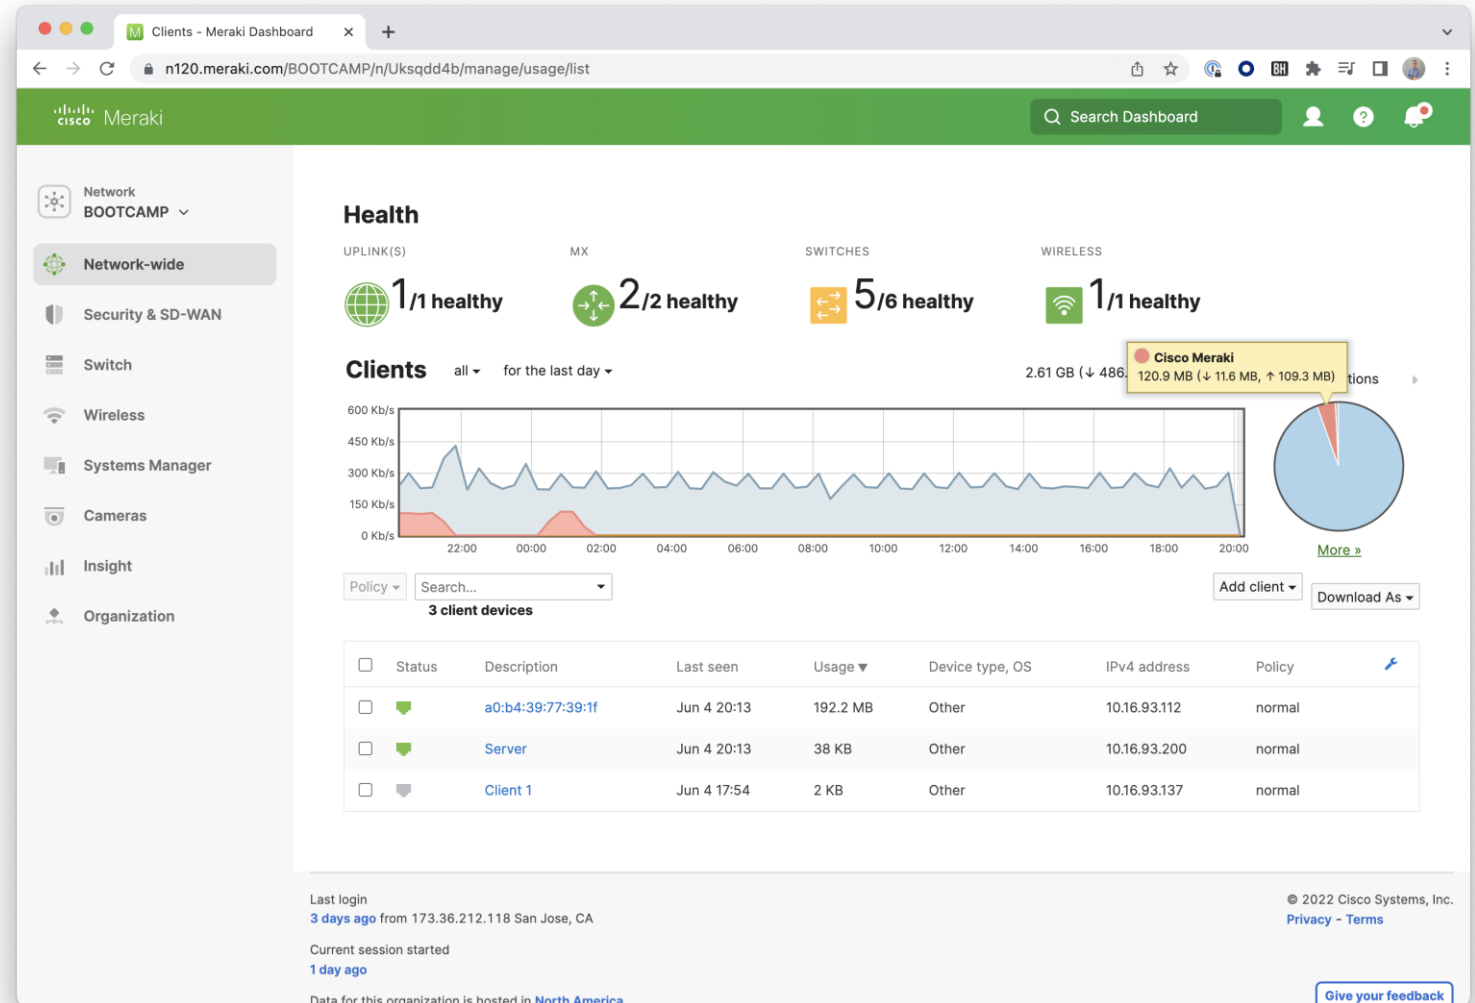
Clients - Meraki Dashboard

n120.meraki.com/BOOTCAMP/n/Uksqdd4b/manage/usage/list

cisco Meraki

Search Dashboard

Network
BOOTCAMP

Network-wide
Security & SD-WAN
Switch
Wireless
Systems Manager
Cameras
Insight
Organization

Health

UPLINK(S)
1/1 healthy

MX
2/2 healthy

SWITCHES
5/6 healthy

WIRELESS
1/1 healthy

Clients all for the last day

2.61 GB (↓ 486.

Cisco Meraki
120.9 MB (↓ 11.6 MB, ↑ 109.3 MB)

tions

600 Kb/s
450 Kb/s
300 Kb/s
150 Kb/s
0 Kb/s

22:00 00:00 02:00 04:00 06:00 08:00 10:00 12:00 14:00 16:00 18:00 20:00

More »

Policy
Search...
3 client devices

Add client
Download As

| | Status | Description | Last seen | Usage ▾ | Device type, OS | IPv4 address | Policy |
|---|---|---|---|---|---|---|---|
| | | a0:b4:39:77:39:1f | Jun 4 20:13 | 192.2 MB | Other | 10.16.93.112 | normal |
| | | Server | Jun 4 20:13 | 38 KB | Other | 10.16.93.200 | normal |
| | | Client 1 | Jun 4 17:54 | 2 KB | Other | 10.16.93.137 | normal |

Last login
3 days ago from 173.36.212.118 San Jose, CA

Current session started
1 day ago

Data for this organization is hosted in North America

© 2022 Cisco Systems, Inc.
Privacy - Terms

Give your feedback